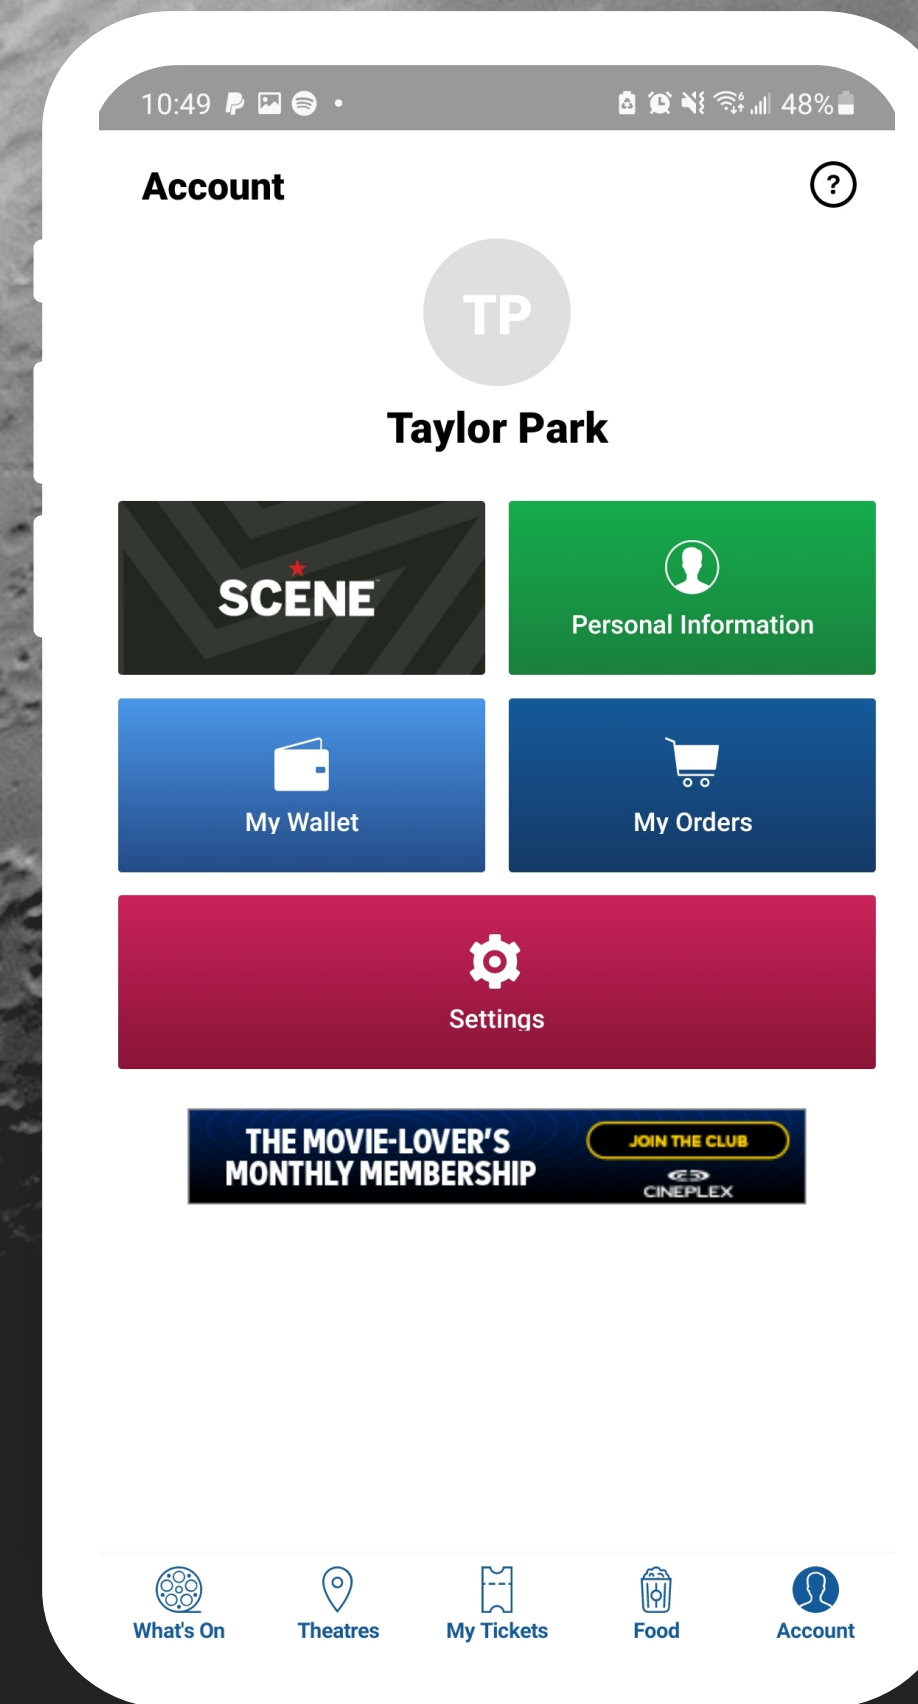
10:49 48%

Account

?

TP

Taylor Park

SCENE

Personal Information

My Wallet

My Orders

Settings

THE MOVIE-LOVER'S MONTHLY MEMBERSHIP

JOIN THE CLUB

CINEPLEX

What's On

Theatres

My Tickets

Food

Account